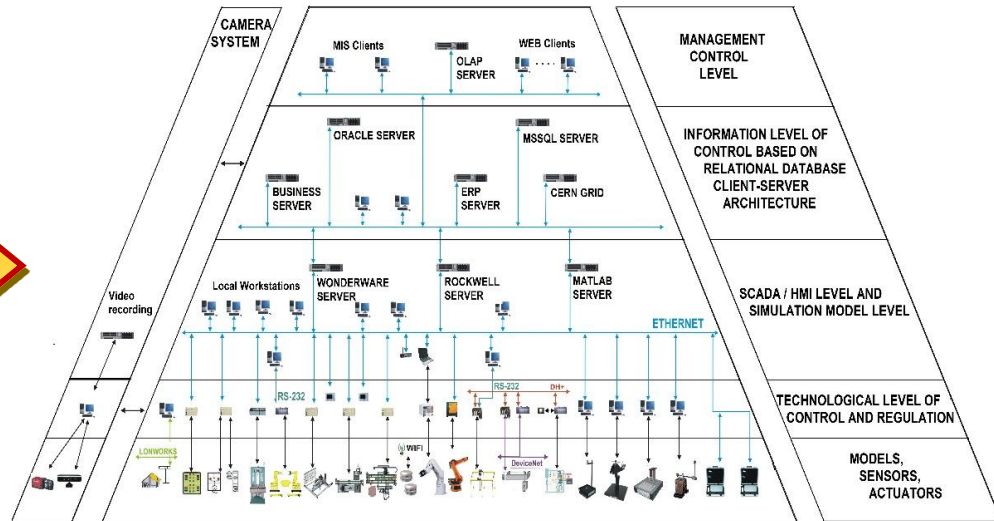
CAMERA SYSTEM

Video recording

MIS Clients

OLAP SERVER

WEB Clients

ORACLE SERVER

MSSQL SERVER

BUSINESS SERVER

ERP SERVER

CERN GRID

Local Workstations

WONDERWARE SERVER

ROCKWELL SERVER

MATLAB SERVER

ETHERNET

RS-232

RS-232

DH+

LONWORKS

WIFI

DeviceNet

MANAGEMENT CONTROL LEVEL

INFORMATION LEVEL OF CONTROL BASED ON RELATIONAL DATABASE CLIENT-SERVER ARCHITECTURE

SCADA / HMI LEVEL AND SIMULATION MODEL LEVEL

TECHNOLOGICAL LEVEL OF CONTROL AND REGULATION

MODELS, SENSORS, ACTUATORS